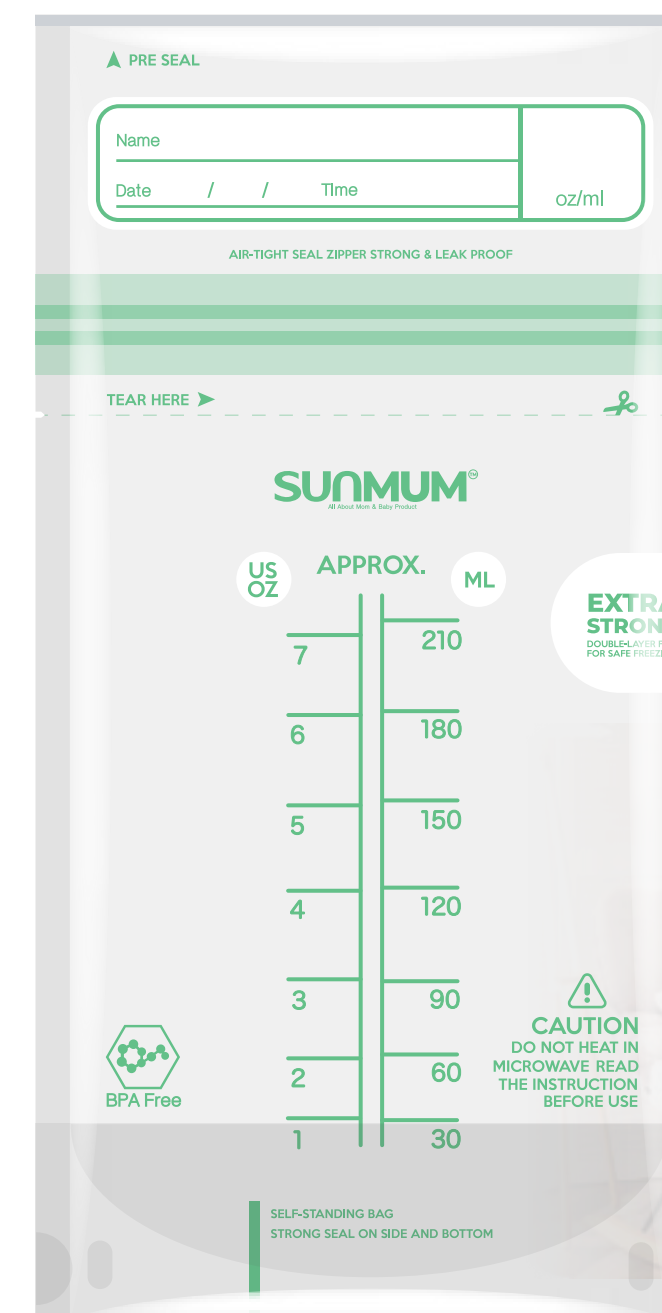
PRE SEAL

| Name | |
|---|---|
| Date / / Time | oz/ml |

AIR-TIGHT SEAL ZIPPER STRONG & LEAK PROOF

TEAR HERE

SUNMUM™
All About Mom & Baby Product

US OZ

APPROX.

ML

EXTRA STRON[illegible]
DOUBLE-LAYER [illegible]
FOR SAFE FREEZ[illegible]

7 210
6 180
5 150
4 120
3 90
2 60
1 30

CAUTION
DO NOT HEAT IN MICROWAVE READ THE INSTRUCTION BEFORE USE

BPA Free

SELF-STANDING BAG
STRONG SEAL ON SIDE AND BOTTOM